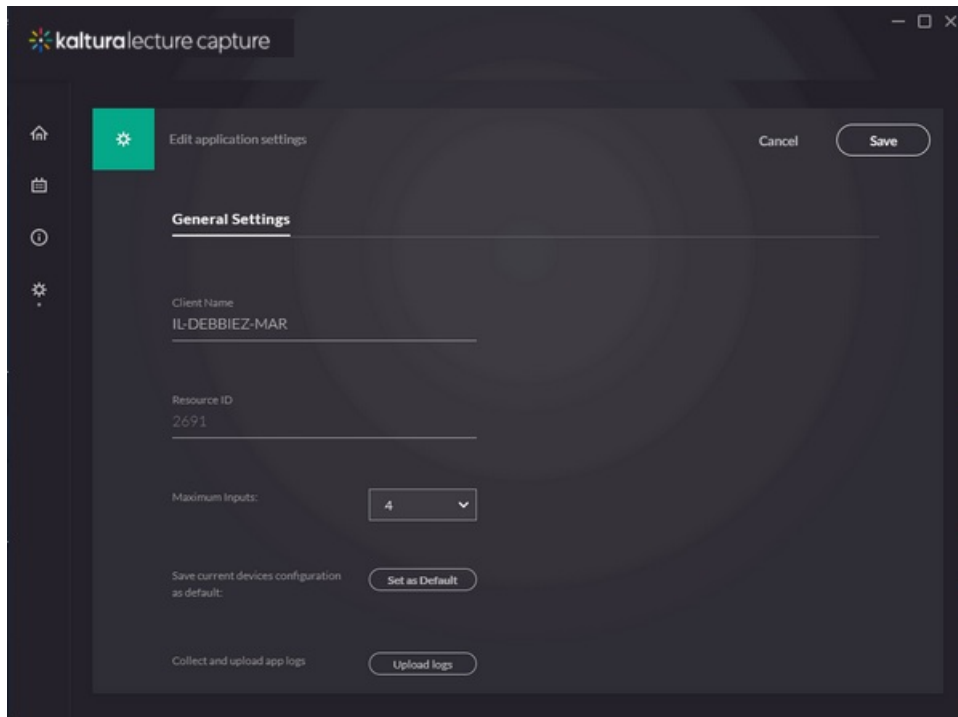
kalturalecture capture

Edit application settings

Cancel

Save

General Settings

Client Name
IL-DEBBIEZ-MAR

Resource ID
2691

Maximum Inputs:

4

Save current devices configuration as default:

Set as Default

Collect and upload app logs

Upload logs